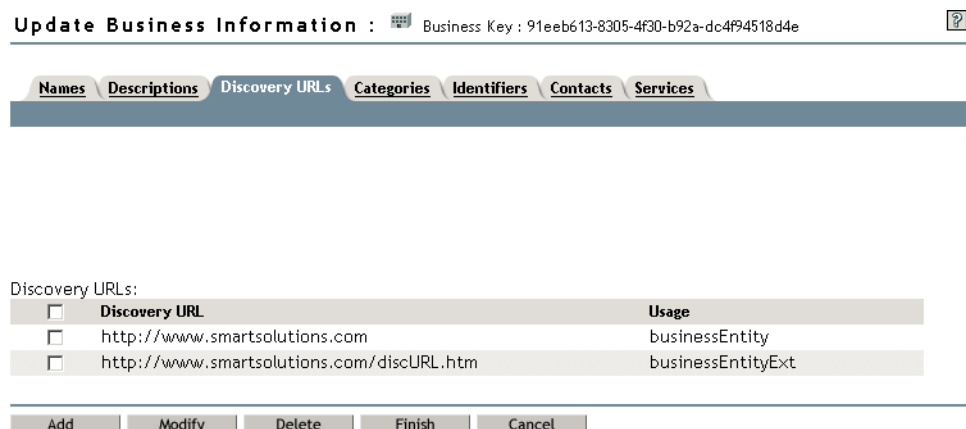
Update Business Information : Business Key : 91eeb613-8305-4f30-b92a-dc4f94518d4e

?

Names Descriptions Discovery URLs Categories Identifiers Contacts Services

Discovery URLs:

| | Discovery URL | Usage |
|---|---|---|
| | http://www.smartsolutions.com | businessEntity |
| | http://www.smartsolutions.com/discURL.htm | businessEntityExt |

Add Modify Delete Finish Cancel